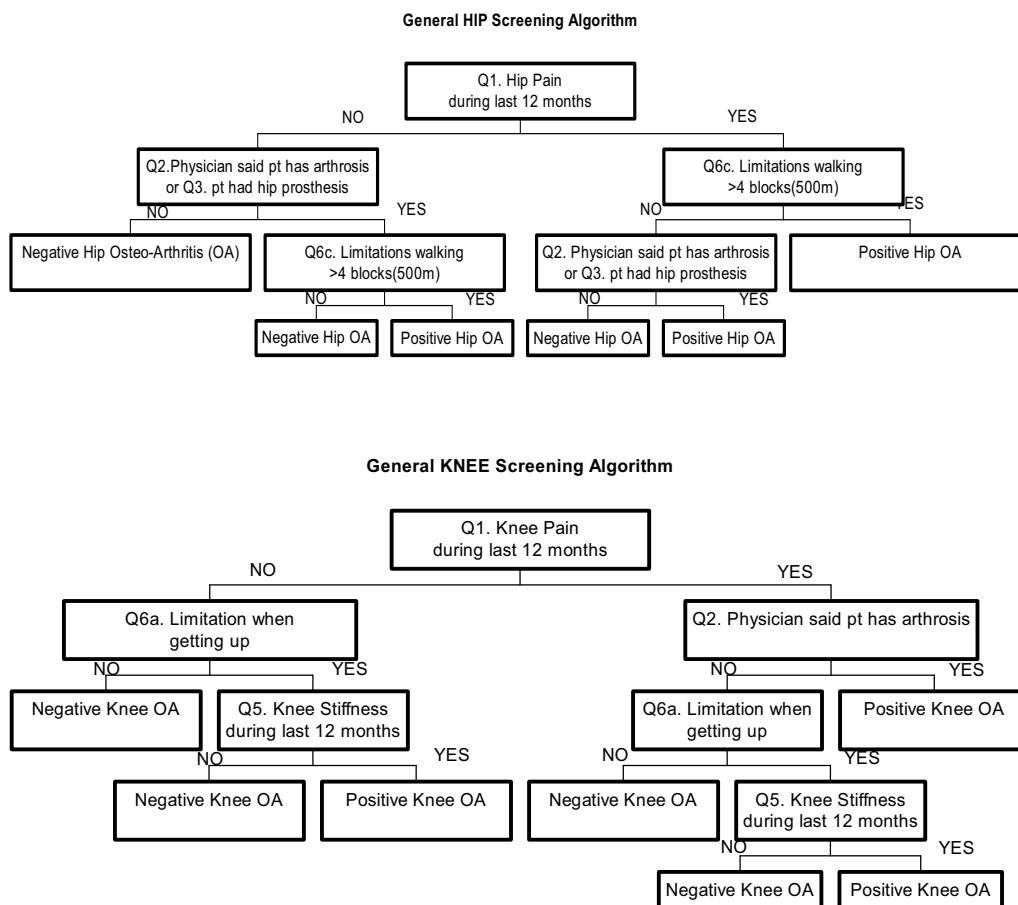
General HIP Screening Algorithm

Q1. Hip Pain during last 12 months

NO

YES

Q2.Physician said pt has arthrosis or Q3. pt had hip prosthesis

NO

YES

Negative Hip Osteo-Arthritis (OA)

Q6c. Limitations walking >4 blocks(500m)

NO

YES

Negative Hip OA

Positive Hip OA

Q6c. Limitations walking >4 blocks(500m)

NO

YES

Q2. Physician said pt has arthrosis or Q3. pt had hip prosthesis

NO

YES

Negative Hip OA

Positive Hip OA

Positive Hip OA

General KNEE Screening Algorithm

Q1. Knee Pain during last 12 months

NO

YES

Q6a. Limitation when getting up

NO

YES

Negative Knee OA

Q5. Knee Stiffness during last 12 months

NO

YES

Negative Knee OA

Positive Knee OA

Q2. Physician said pt has arthrosis

NO

YES

Q6a. Limitation when getting up

NO

YES

Positive Knee OA

Negative Knee OA

Q5. Knee Stiffness during last 12 months

NO

YES

Negative Knee OA

Positive Knee OA